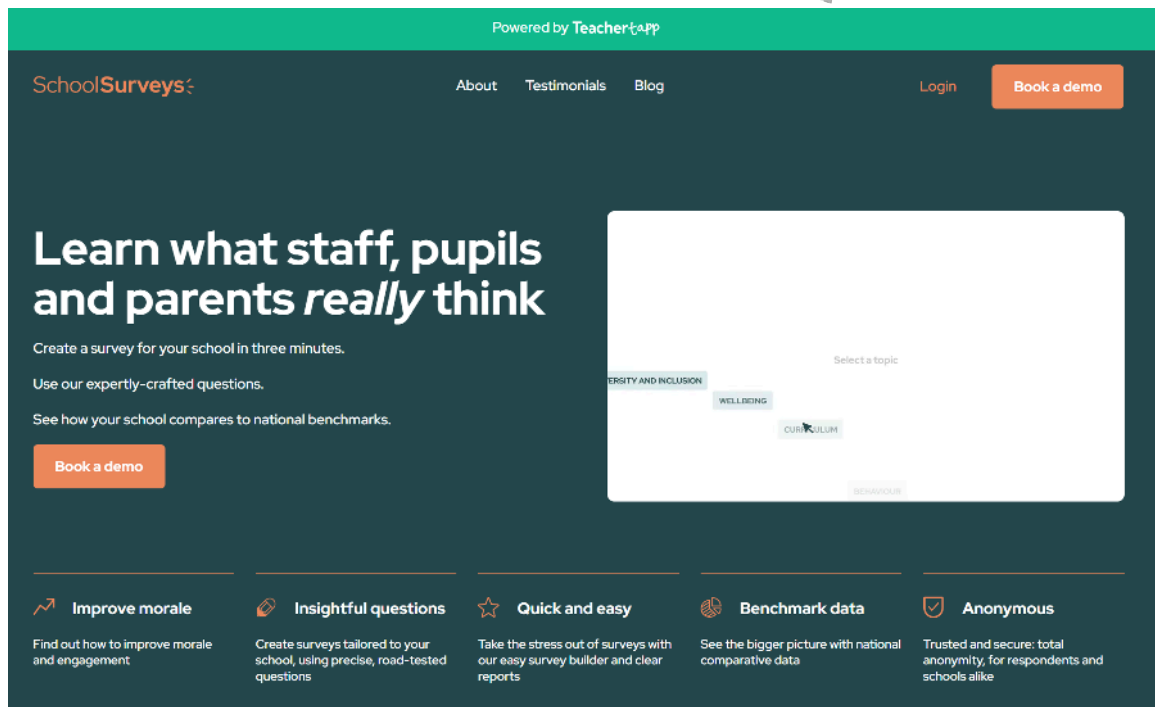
Powered by Teachertapp

SchoolSurveys

About Testimonials Blog

Login

Book a demo

Learn what staff, pupils and parents *really* think

Create a survey for your school in three minutes.

Use our expertly-crafted questions.

See how your school compares to national benchmarks.

Book a demo

Select a topic

ERSITY AND INCLUSION

WELLBEING

CURRICULUM

BEHAVIOUR

Improve morale

Find out how to improve morale and engagement

Insightful questions

Create surveys tailored to your school, using precise, road-tested questions

Quick and easy

Take the stress out of surveys with our easy survey builder and clear reports

Benchmark data

See the bigger picture with national comparative data

Anonymous

Trusted and secure: total anonymity, for respondents and schools alike